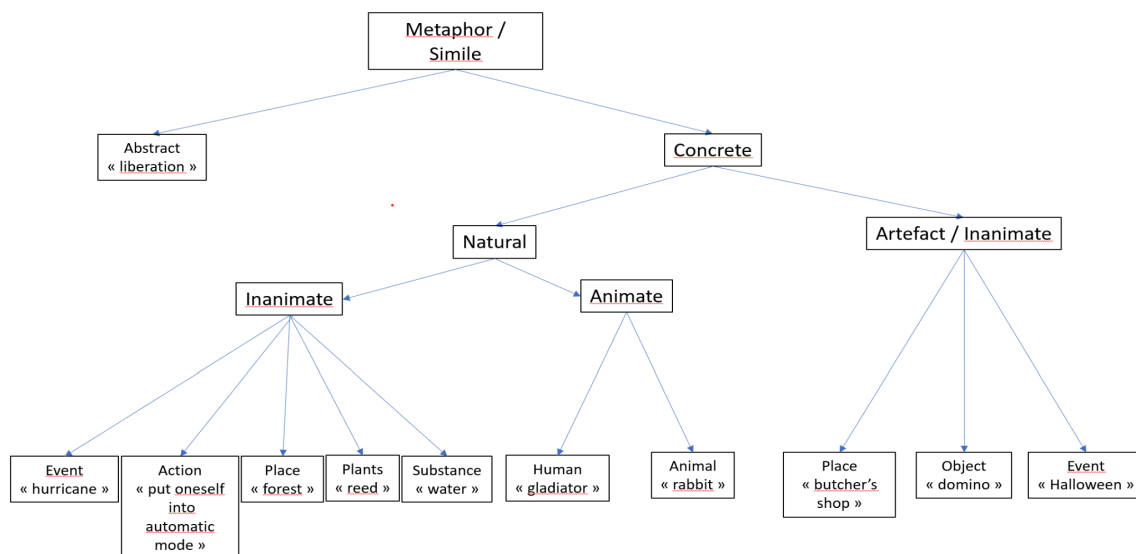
Metaphor / Simile

Abstract
« liberation »

Concrete

Natural

Artefact / Inanimate

Inanimate

Animate

Event
« hurricane »

Action
« put oneself into automatic mode »

Place
« forest »

Plants
« reed »

Substance
« water »

Human
« gladiator »

Animal
« rabbit »

Place
« butcher's shop »

Object
« domino »

Event
« Halloween »